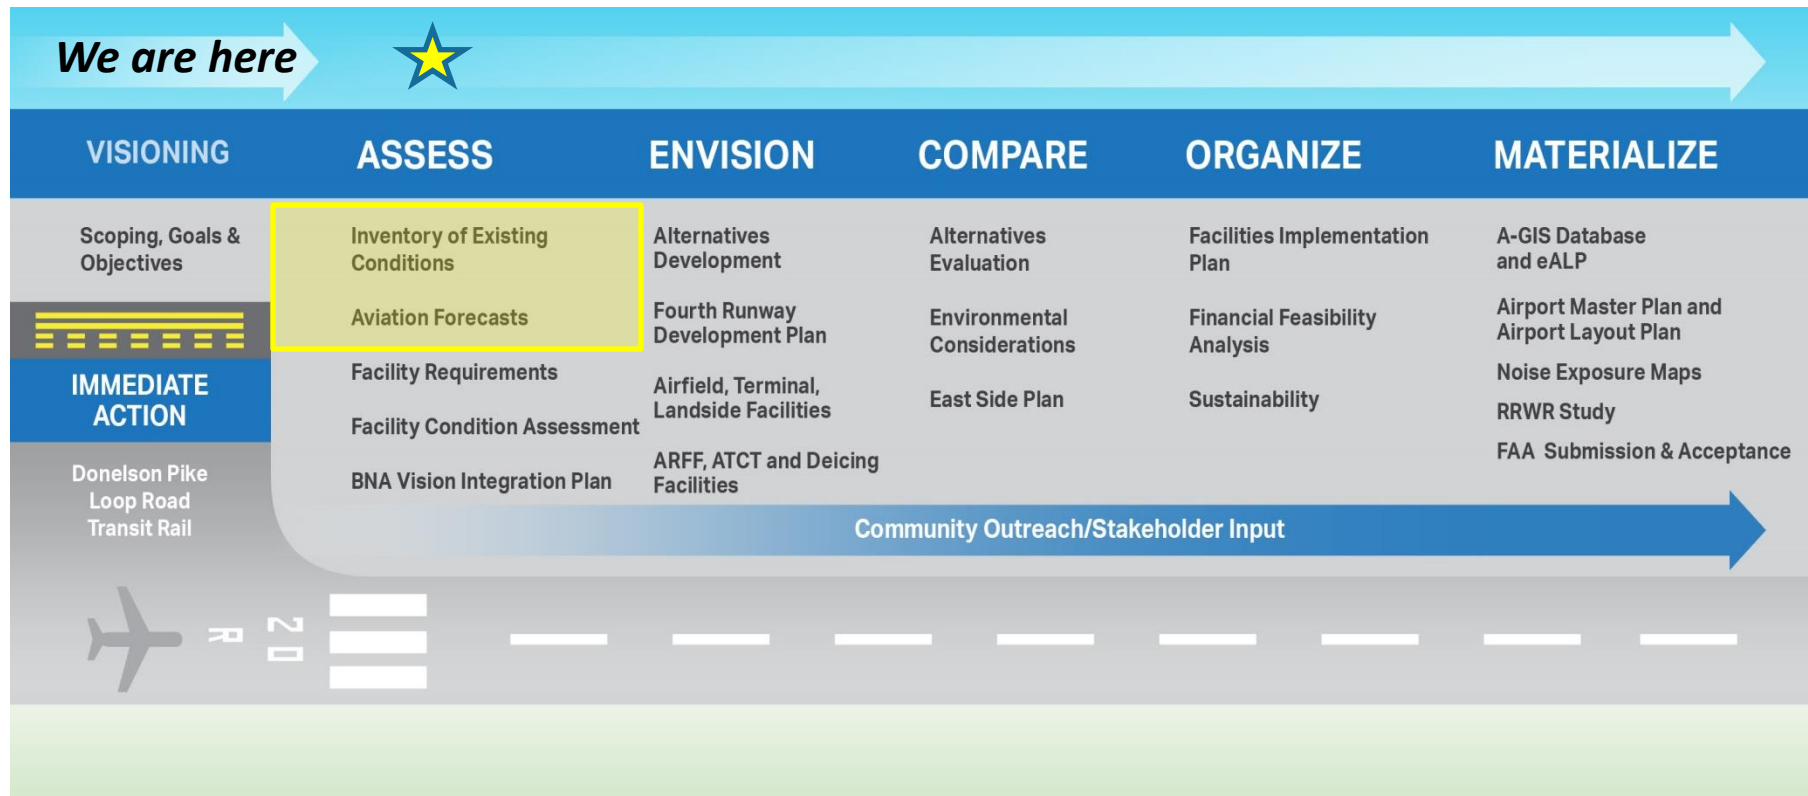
We are here

VISIONING

Scoping, Goals & Objectives

IMMEDIATE ACTION

Donelson Pike Loop Road Transit Rail

ASSESS

Inventory of Existing Conditions

Aviation Forecasts

Facility Requirements

Facility Condition Assessment

BNA Vision Integration Plan

ENVISION

Alternatives Development

Fourth Runway Development Plan

Airfield, Terminal, Landside Facilities

ARFF, ATCT and Deicing Facilities

COMPARE

Alternatives Evaluation

Environmental Considerations

East Side Plan

ORGANIZE

Facilities Implementation Plan

Financial Feasibility Analysis

Sustainability

MATERIALIZE

A-GIS Database and eALP

Airport Master Plan and Airport Layout Plan

Noise Exposure Maps

RRWR Study

FAA Submission & Acceptance

Community Outreach/Stakeholder Input

2R